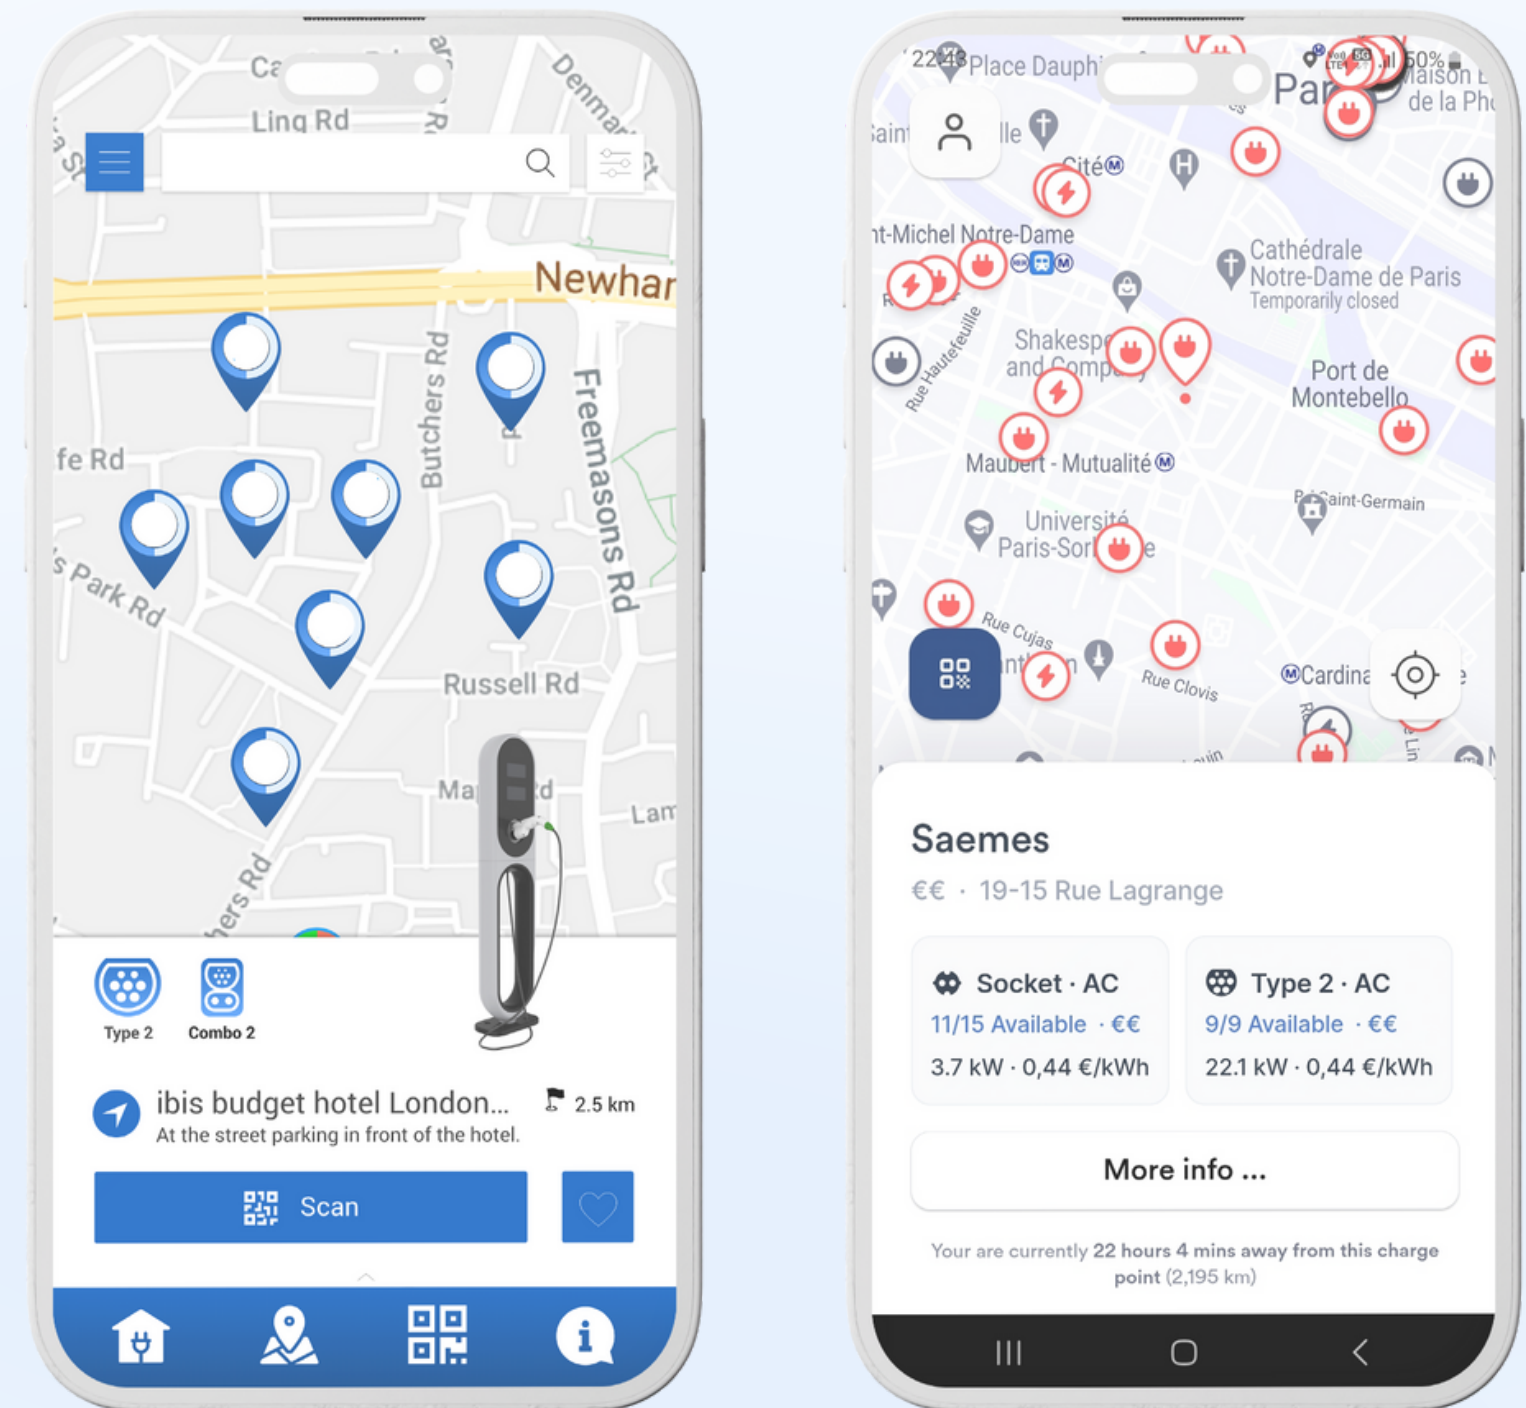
Ca
Ling Rd
Denmar
Newhar
fe Rd
Butchers Rd
Freemasons Rd
s Park Rd
Russell Rd
Ma Rd
Lam
hers Rd

Type 2
Combo 2

ibis budget hotel London...
2.5 km
At the street parking in front of the hotel.

Scan

22:43 Place Dauph
50%
Par
Maison de la Ph
Saint
lle
Cité
t-Michel Notre-Dame
Cathédrale Notre-Dame de Paris
Temporarily closed
Shakesp and Comp
Rue Hautefeuille
Port de Montebello
Maubert - Mutualité
Saint-Germain
Université Paris-Sor e
Rue Cujas
Rue Clovis
Cardina

Saemes
€€ · 19-15 Rue Lagrange

Socket · AC
11/15 Available · €€
3.7 kW · 0,44 €/kWh

Type 2 · AC
9/9 Available · €€
22.1 kW · 0,44 €/kWh

More info ...

Your are currently 22 hours 4 mins away from this charge point (2,195 km)